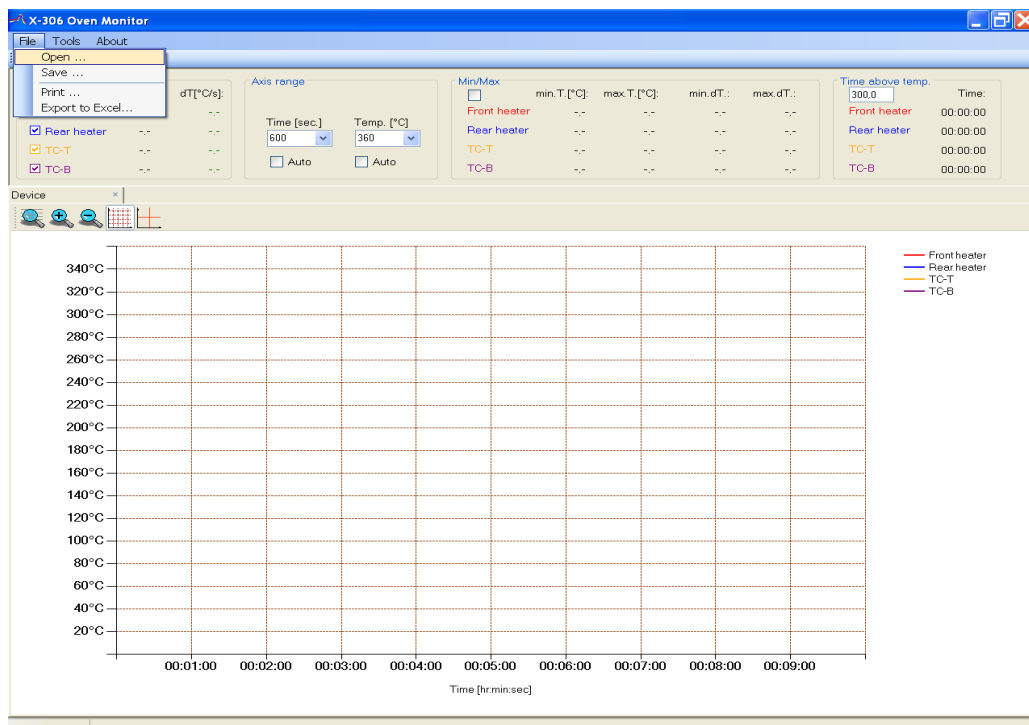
X-306 Oven Monitor

File Tools About

Open ...
Save ...
Print ...
Export to Excel...

dT[°C/s]:
-.-
-.-
Rear heater -.- -.-
TC-T -.- -.-
TC-B -.- -.-

Axis range
Time [sec.] Temp. [°C]
600 360
Auto Auto

Min/Max

| | min.T.[°C]: | max.T.[°C]: | min.dT.: | max.dT.: |
|---|---|---|---|---|
| Front heater | -.- | -.- | -.- | -.- |
| Rear heater | -.- | -.- | -.- | -.- |
| TC-T | -.- | -.- | -.- | -.- |
| TC-B | -.- | -.- | -.- | -.- |

Time above temp.
300,0 Time:
Front heater 00:00:00
Rear heater 00:00:00
TC-T 00:00:00
TC-B 00:00:00

Device ×

340°C
320°C
300°C
280°C
260°C
240°C
220°C
200°C
180°C
160°C
140°C
120°C
100°C
80°C
60°C
40°C
20°C

00:01:00 00:02:00 00:03:00 00:04:00 00:05:00 00:06:00 00:07:00 00:08:00 00:09:00

Time [hr:min:sec]

Front heater
Rear heater
TC-T
TC-B